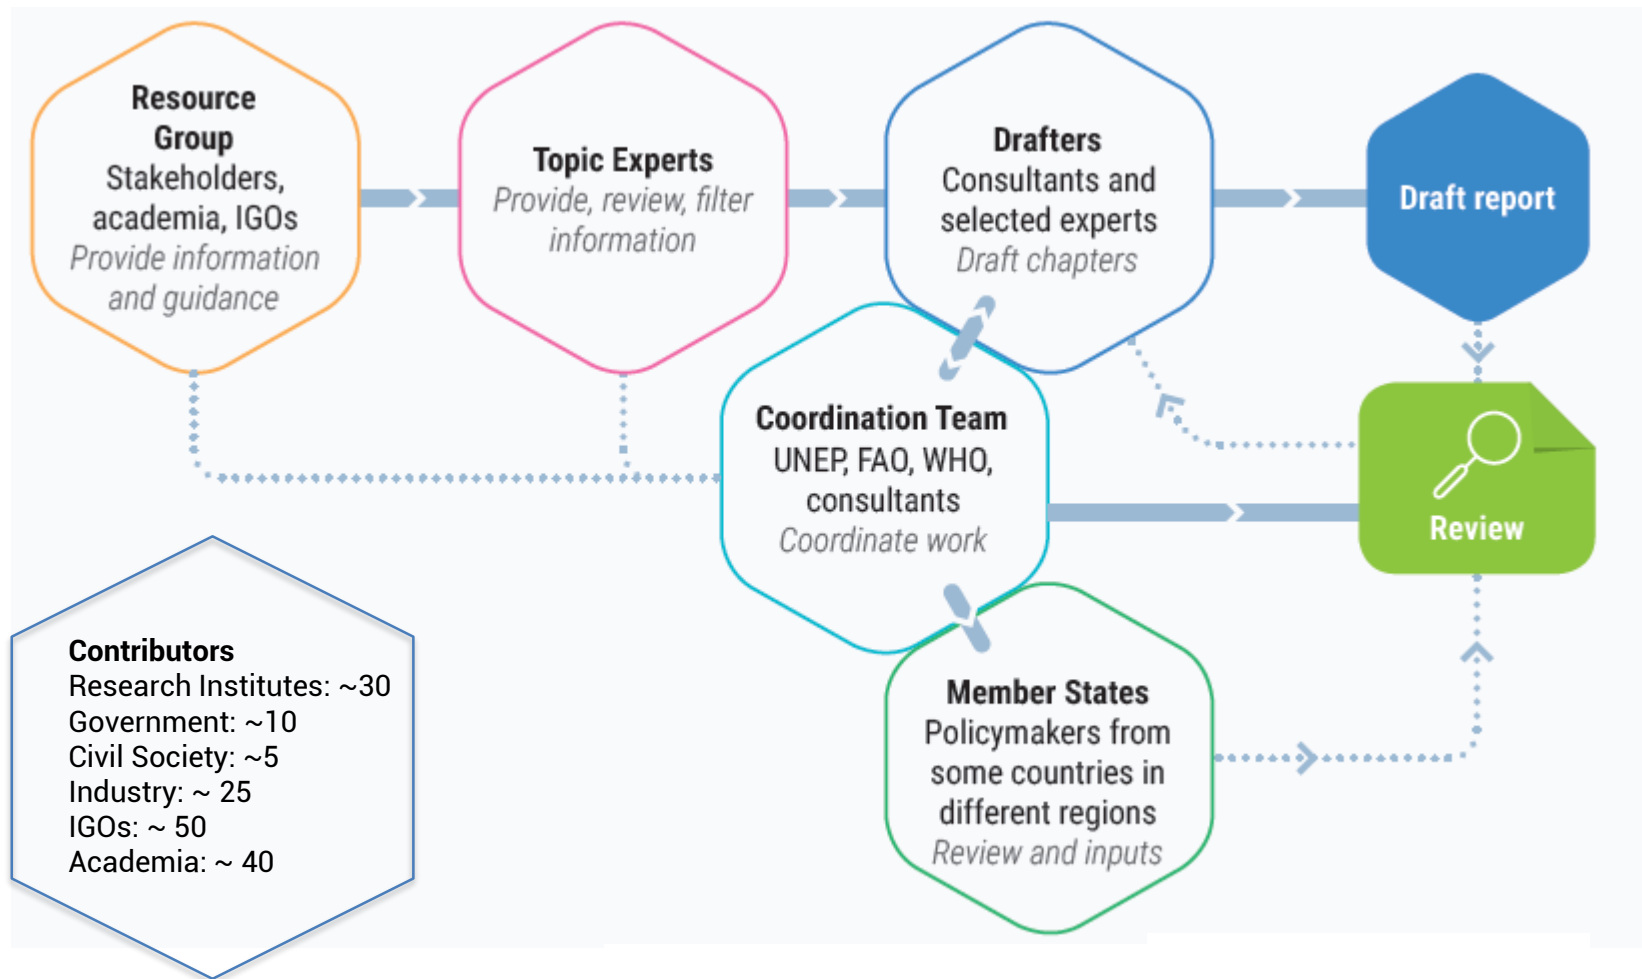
Resource Group
Stakeholders, academia, IGOs
Provide information and guidance

Topic Experts
Provide, review, filter information

Drafters
Consultants and selected experts
Draft chapters

Draft report

Coordination Team
UNEP, FAO, WHO, consultants
Coordinate work

Review

Member States
Policymakers from some countries in different regions
Review and inputs

Contributors
Research Institutes: ~30
Government: ~10
Civil Society: ~5
Industry: ~ 25
IGOs: ~ 50
Academia: ~ 40